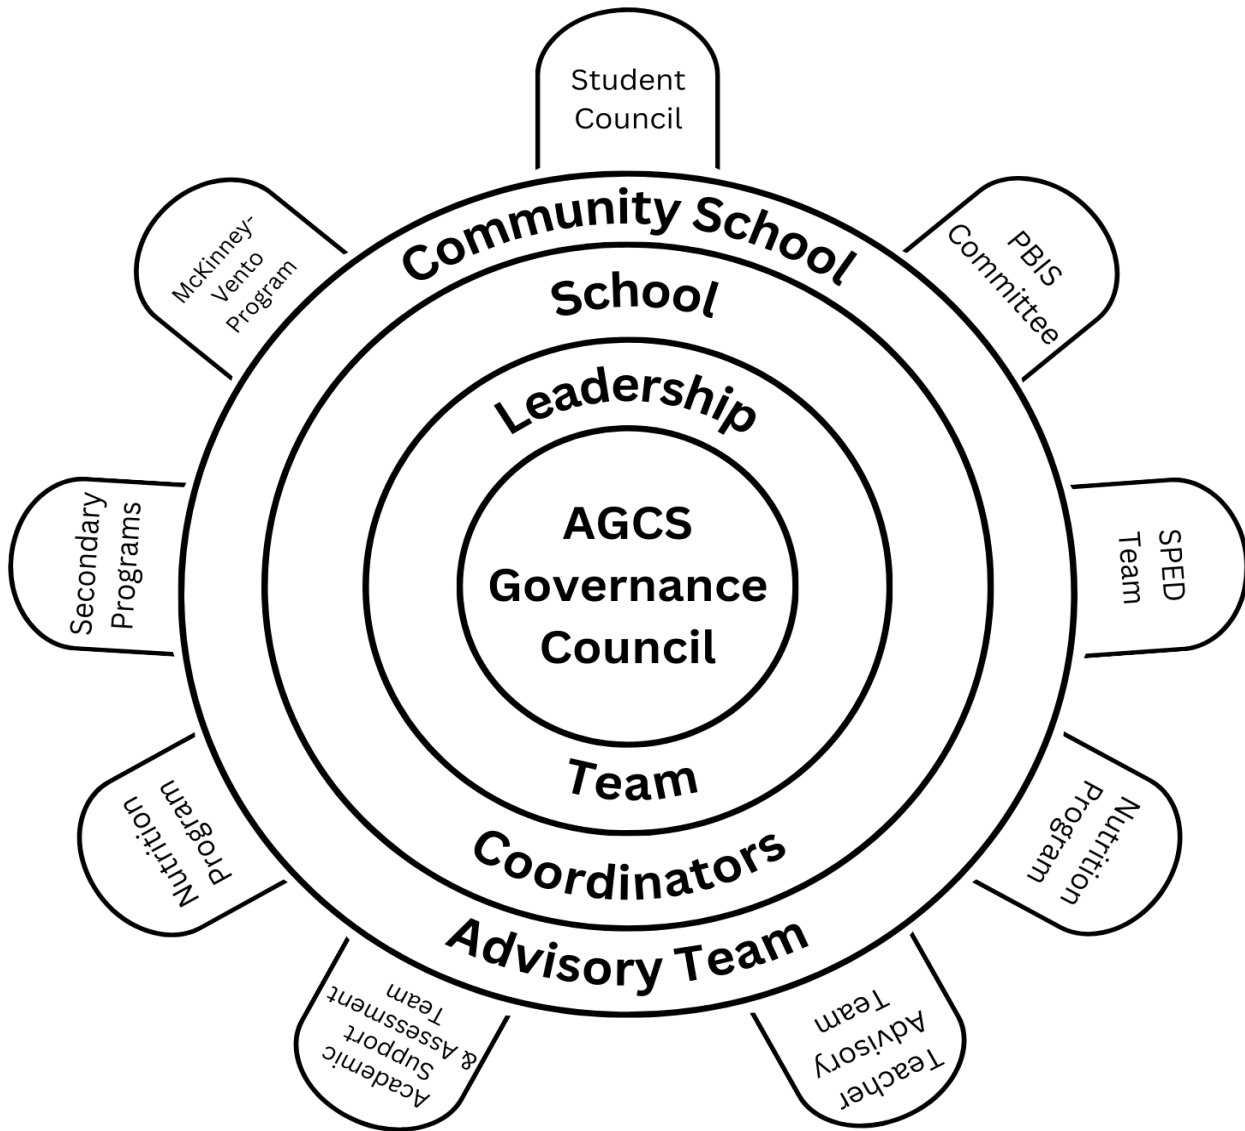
Student Council

PBIS Committee

SPED Team

Nutrition Program

Teacher Advisory Team

Academic Support & Assessment Team

Nutrition Program

Secondary Programs

McKinney-Vento Program

Community School

School

Leadership

AGCS Governance Council

Team

Coordinators

Advisory Team